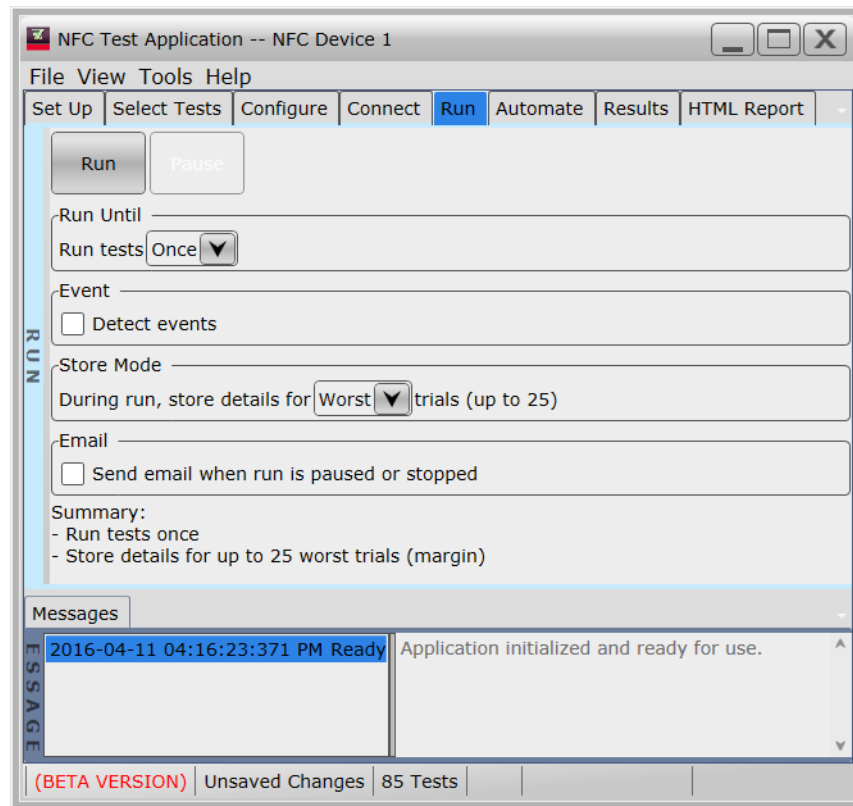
NFC Test Application -- NFC Device 1

File View Tools Help

Set Up | Select Tests | Configure | Connect | Run | Automate | Results | HTML Report

RUN

Run

Pause

Run Until

Run tests Once

Event

Detect events

Store Mode

During run, store details for Worst trials (up to 25)

Email

Send email when run is paused or stopped

Summary:
- Run tests once
- Store details for up to 25 worst trials (margin)

Messages

ESSAGE

2016-04-11 04:16:23:371 PM Ready

Application initialized and ready for use.

(BETA VERSION) | Unsaved Changes | 85 Tests